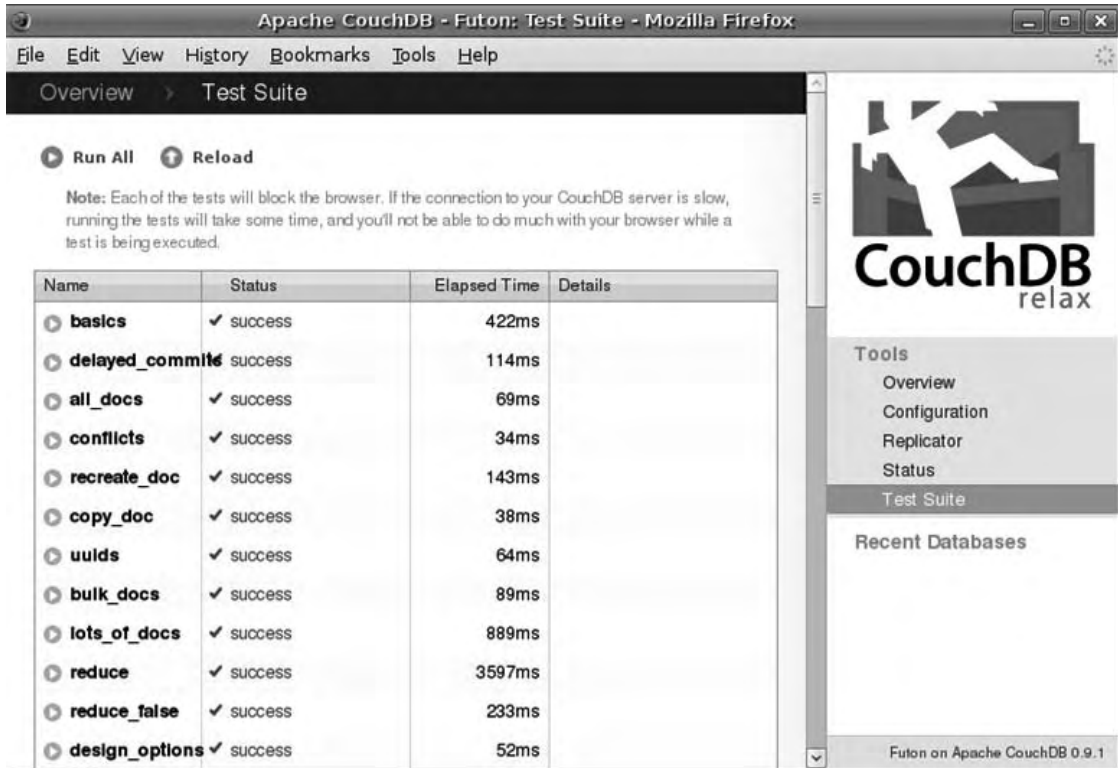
Apache CouchDB - Futon: Test Suite - Mozilla Firefox

File Edit View History Bookmarks Tools Help

Overview › Test Suite

Run All Reload

Note: Each of the tests will block the browser. If the connection to your CouchDB server is slow, running the tests will take some time, and you'll not be able to do much with your browser while a test is being executed.

| Name | Status | Elapsed Time | Details |
|---|---|---|---|
| basics | ✓ success | 422ms | |
| delayed_commits | ✓ success | 114ms | |
| all_docs | ✓ success | 69ms | |
| conflicts | ✓ success | 34ms | |
| recreate_doc | ✓ success | 143ms | |
| copy_doc | ✓ success | 38ms | |
| uuids | ✓ success | 64ms | |
| bulk_docs | ✓ success | 89ms | |
| lots_of_docs | ✓ success | 889ms | |
| reduce | ✓ success | 3597ms | |
| reduce_false | ✓ success | 233ms | |
| design_options | ✓ success | 52ms | |

CouchDB relax

Tools
Overview
Configuration
Replicator
Status
Test Suite

Recent Databases

Futon on Apache CouchDB 0.9.1